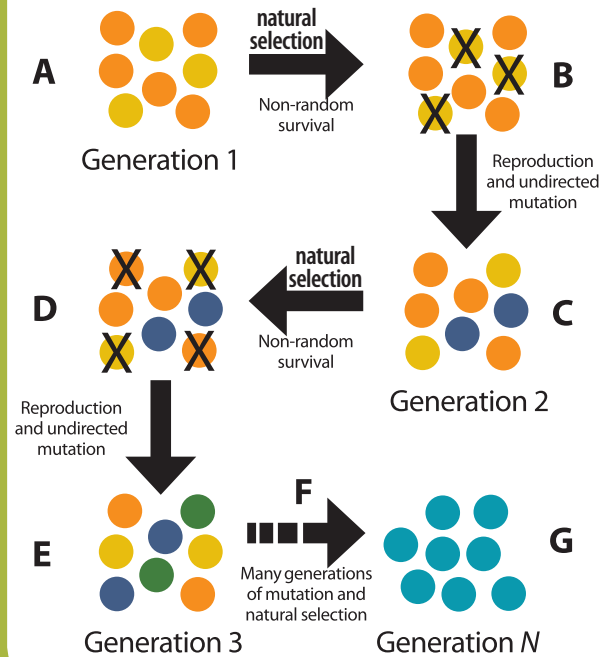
A

natural selection

Non-random survival

B

Generation 1

Reproduction and undirected mutation

D

natural selection

C

Non-random survival

Generation 2

Reproduction and undirected mutation

F

E

G

Many generations of mutation and natural selection

Generation 3

Generation $N$